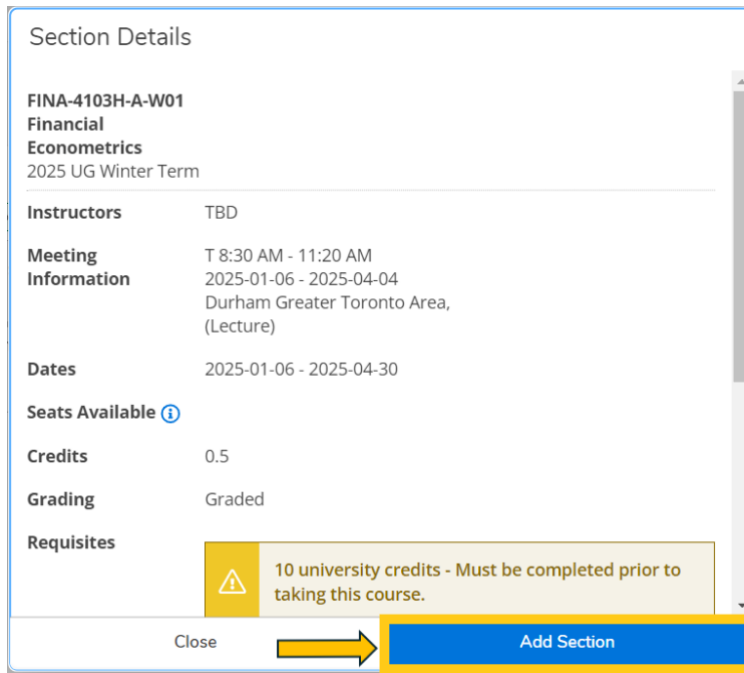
Section Details

FINA-4103H-A-W01
Financial Econometrics
2025 UG Winter Term

| | |
|---|---|
| Instructors | TBD |
| Meeting Information | T 8:30 AM - 11:20 AM<br>2025-01-06 - 2025-04-04<br>Durham Greater Toronto Area, (Lecture) |
| Dates | 2025-01-06 - 2025-04-30 |
| Seats Available | |
| Credits | 0.5 |
| Grading | Graded |
| Requisites | 10 university credits - Must be completed prior to taking this course. |

Close

Add Section